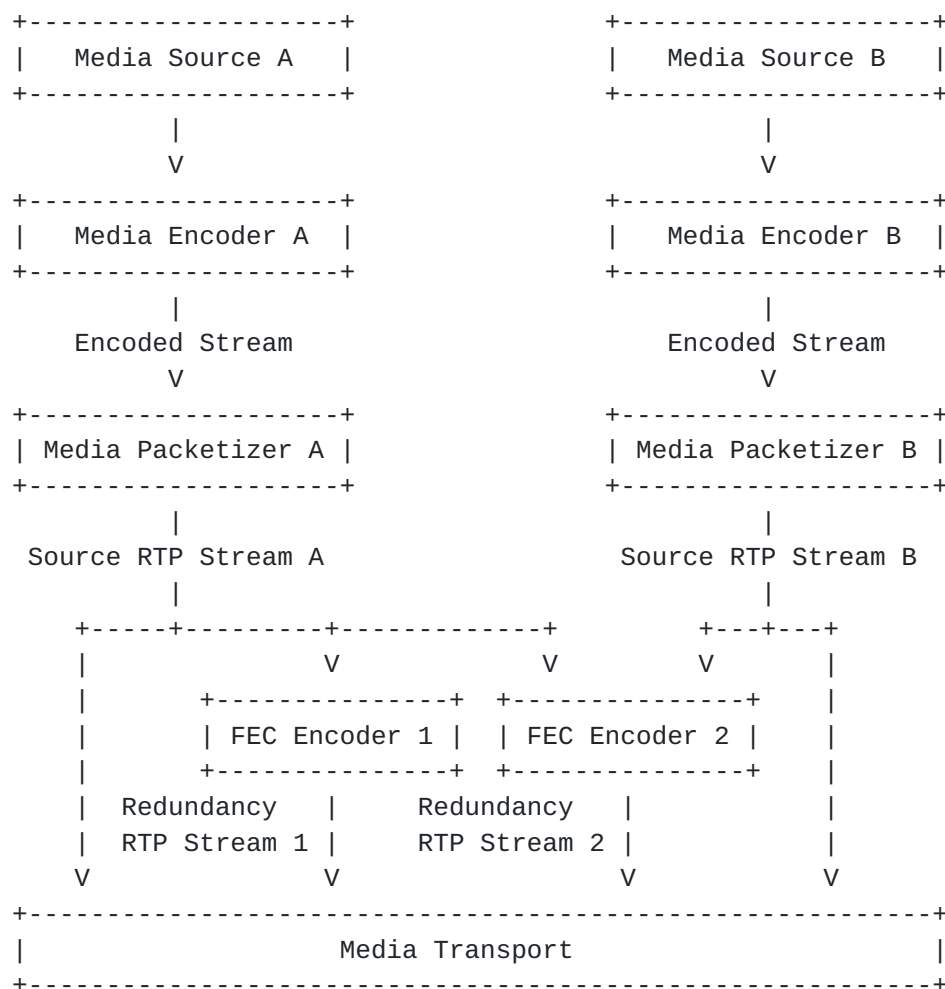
Media Source A

Media Source B

Media Encoder A

Media Encoder B

Encoded Stream

Encoded Stream

Media Packetizer A

Media Packetizer B

Source RTP Stream A

Source RTP Stream B

FEC Encoder 1

FEC Encoder 2

Redundancy RTP Stream 1

Redundancy RTP Stream 2

Media Transport